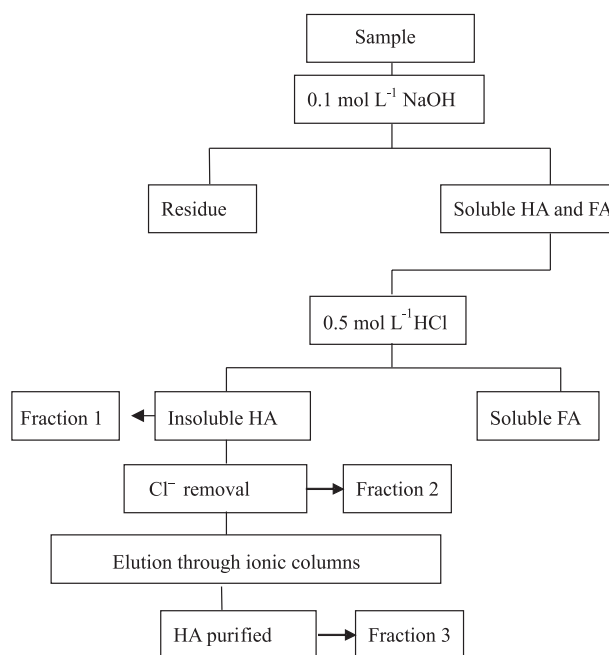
Sample

0.1 mol $L^{-1}$ NaOH

Residue

Soluble HA and FA

0.5 mol $L^{-1}$HCl

Fraction 1

Insoluble HA

Soluble FA

$Cl^{-}$ removal

Fraction 2

Elution through ionic columns

HA purified

Fraction 3